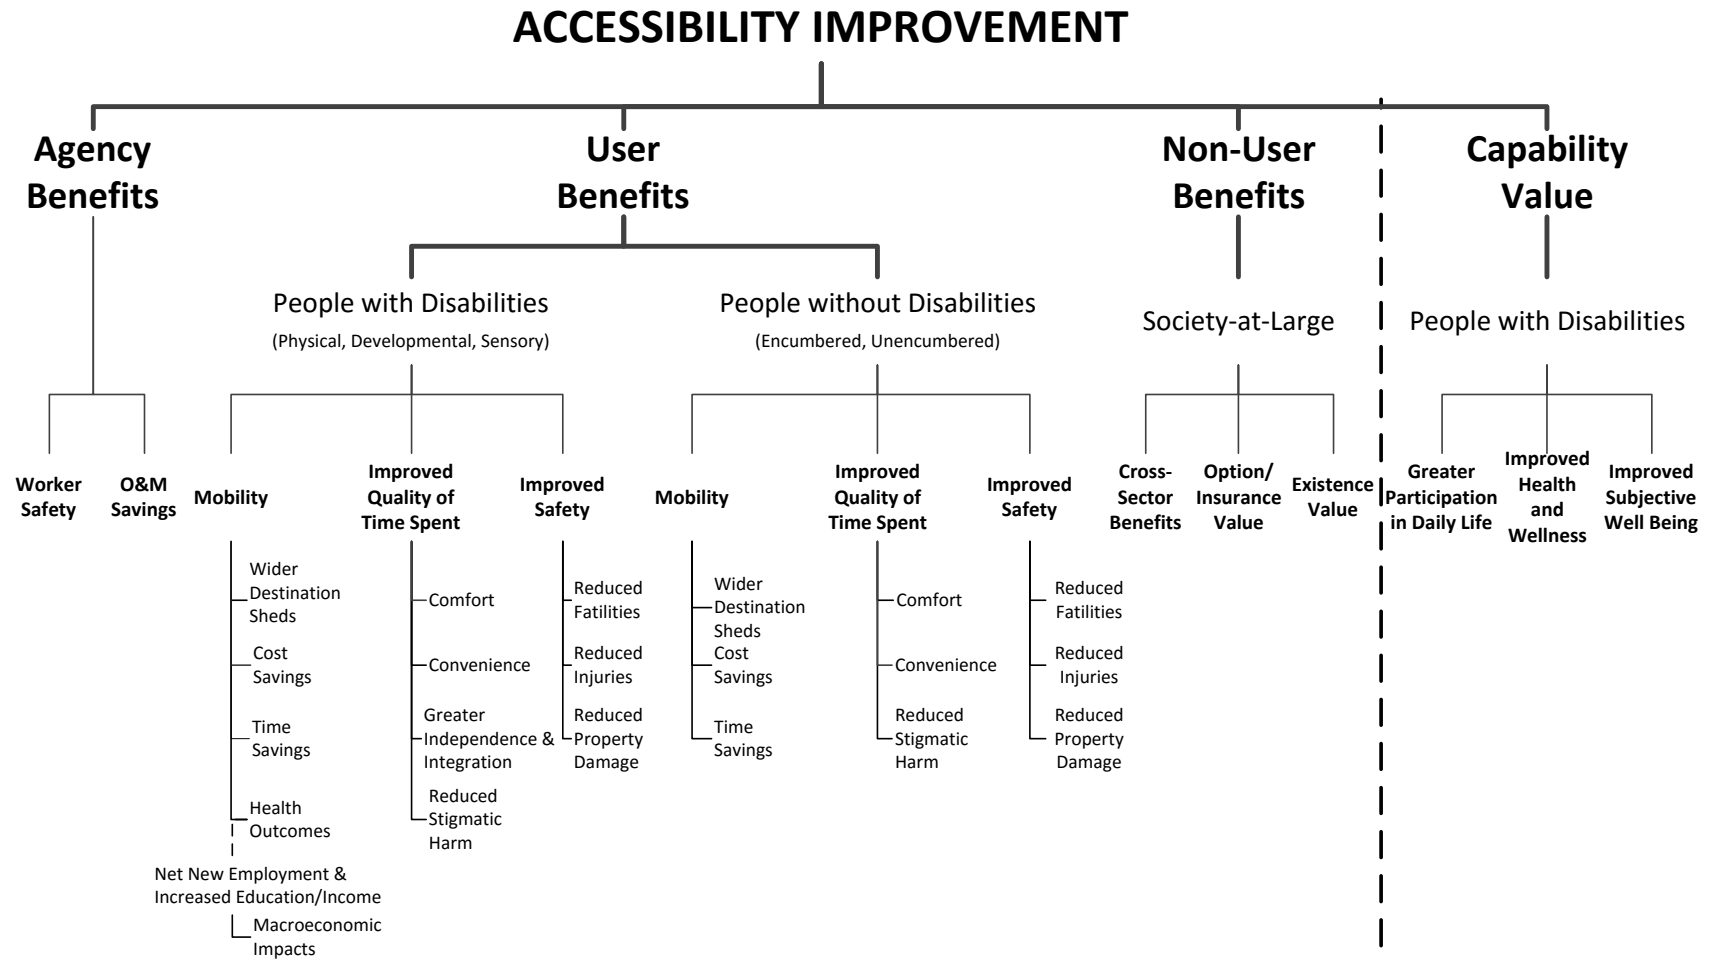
ACCESSIBILITY IMPROVEMENT

Agency Benefits

Worker Safety

O&M Savings

User Benefits

People with Disabilities
(Physical, Developmental, Sensory)

Mobility
Wider Destination Sheds
Cost Savings
Time Savings
Health Outcomes
Net New Employment & Increased Education/Income
Macroeconomic Impacts

Improved Quality of Time Spent
Comfort
Convenience
Greater Independence & Integration
Reduced Stigmatic Harm

Improved Safety
Reduced Fatilities
Reduced Injuries
Reduced Property Damage

People without Disabilities
(Encumbered, Unencumbered)

Mobility
Wider Destination Sheds
Cost Savings
Time Savings

Improved Quality of Time Spent
Comfort
Convenience
Reduced Stigmatic Harm

Improved Safety
Reduced Fatilities
Reduced Injuries
Reduced Property Damage

Non-User Benefits

Society-at-Large

Cross-Sector Benefits
Option/ Insurance Value
Existence Value

Capability Value

People with Disabilities

Greater Participation in Daily Life
Improved Health and Wellness
Improved Subjective Well Being